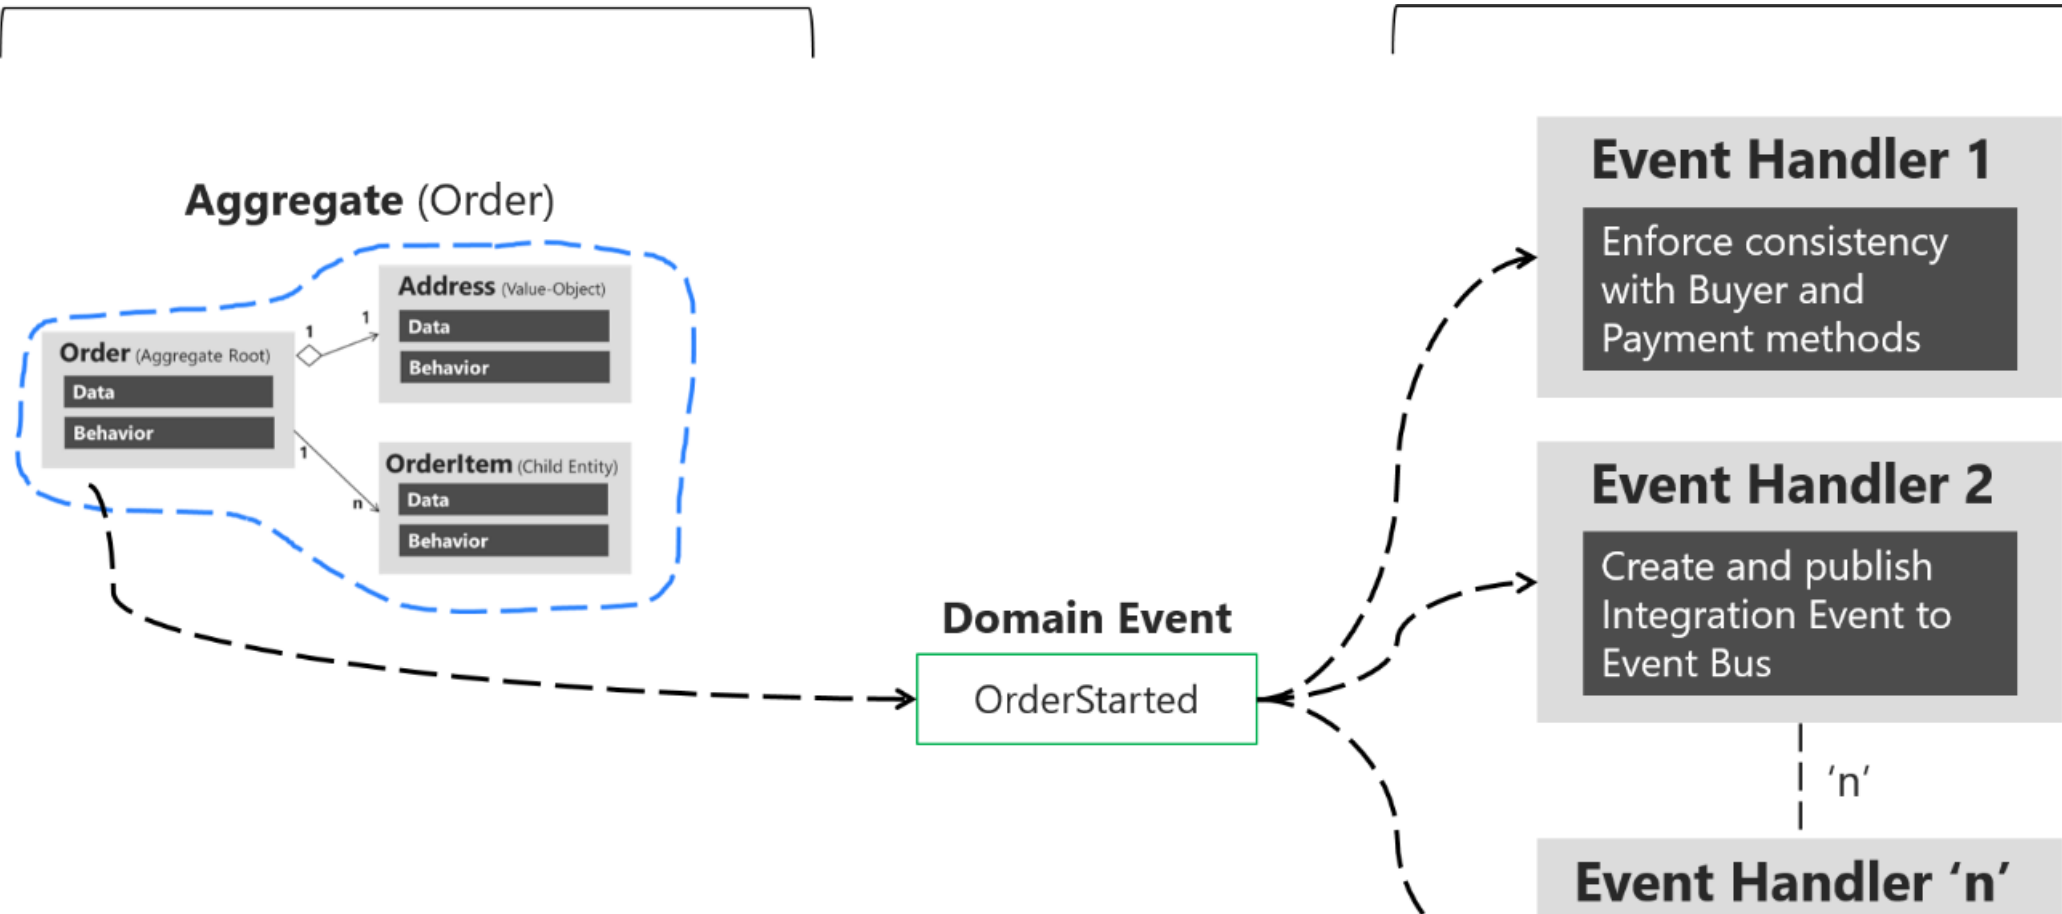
Aggregate (Order)

Order (Aggregate Root)
Data
Behavior

1
1
Address (Value-Object)
Data
Behavior

1
n
OrderItem (Child Entity)
Data
Behavior

Domain Event
OrderStarted

Event Handler 1
Enforce consistency with Buyer and Payment methods

Event Handler 2
Create and publish Integration Event to Event Bus

'n'

Event Handler 'n'